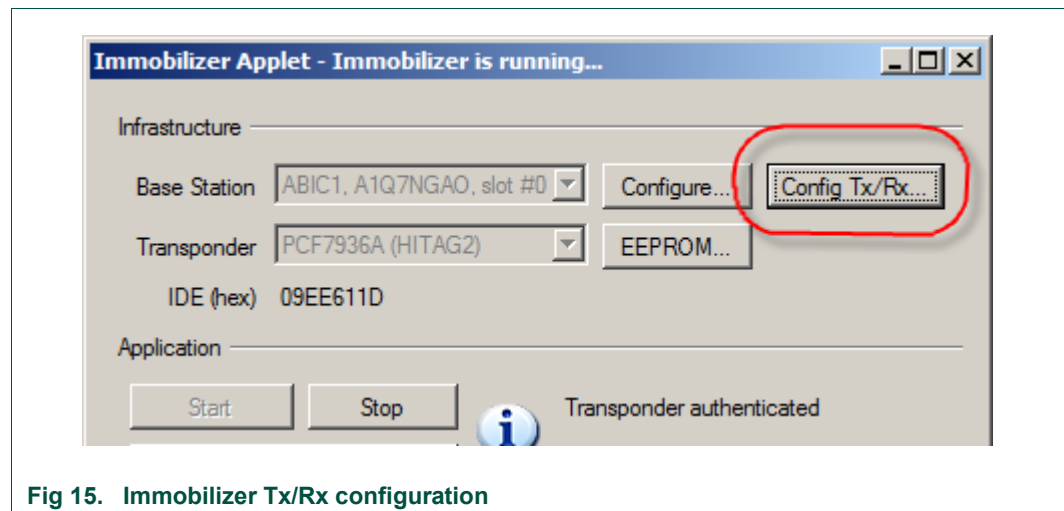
Immobilizer Applet - Immobilizer is running...

Infrastructure

Base Station ABIC1, A1Q7NGAO, slot #0 Configure... Config Tx/Rx...

Transponder PCF7936A (HITAG2) EEPROM...

IDE (hex) 09EE611D

Application

Start Stop Transponder authenticated

Fig 15. Immobilizer Tx/Rx configuration